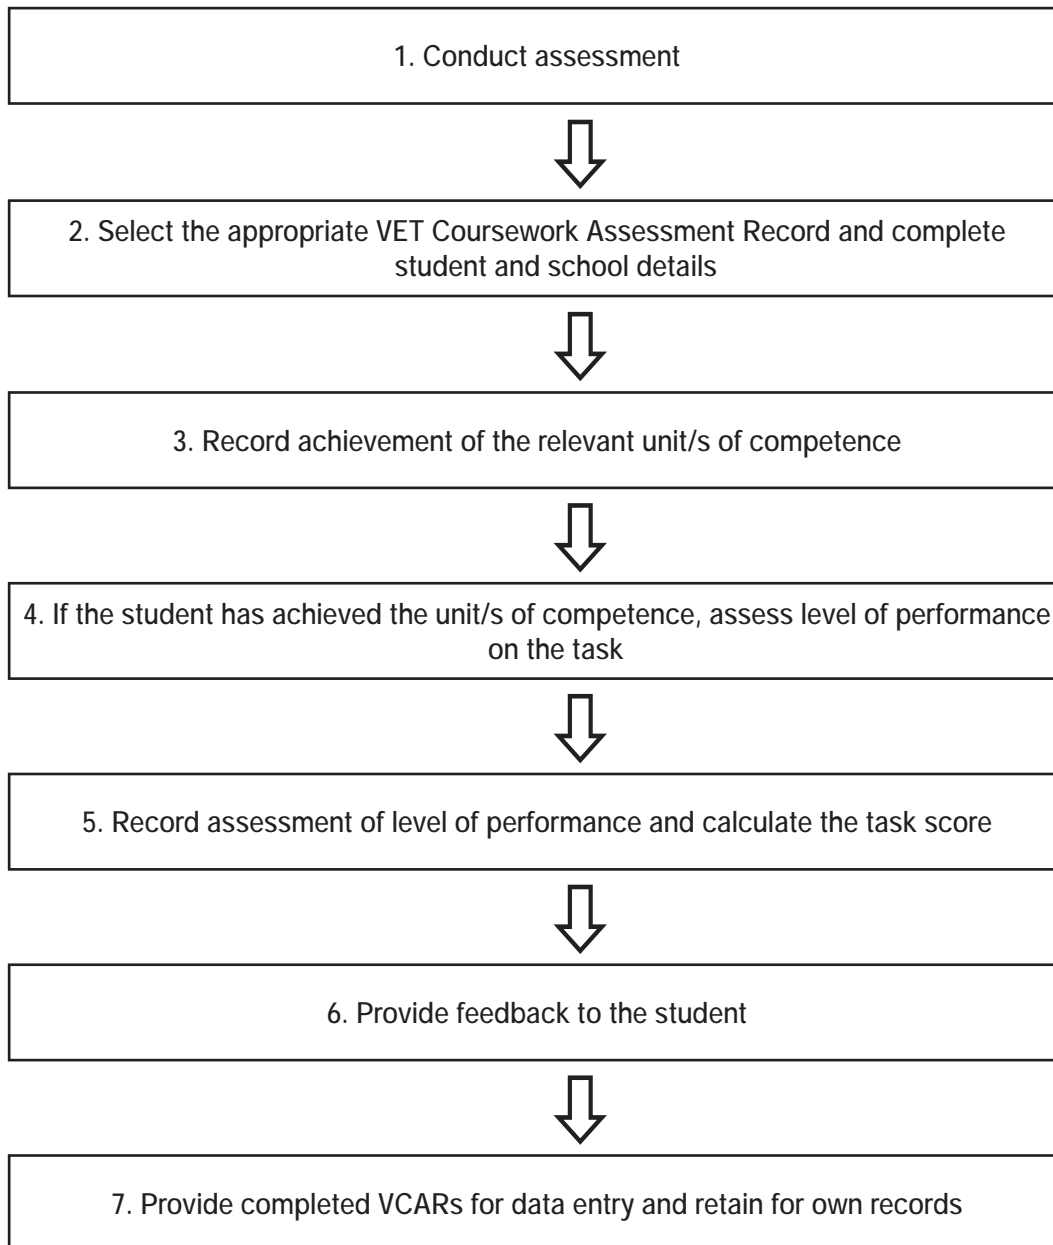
1. Conduct assessment

2. Select the appropriate VET Coursework Assessment Record and complete student and school details

3. Record achievement of the relevant unit/s of competence

4. If the student has achieved the unit/s of competence, assess level of performance on the task

5. Record assessment of level of performance and calculate the task score

6. Provide feedback to the student

7. Provide completed VCARs for data entry and retain for own records